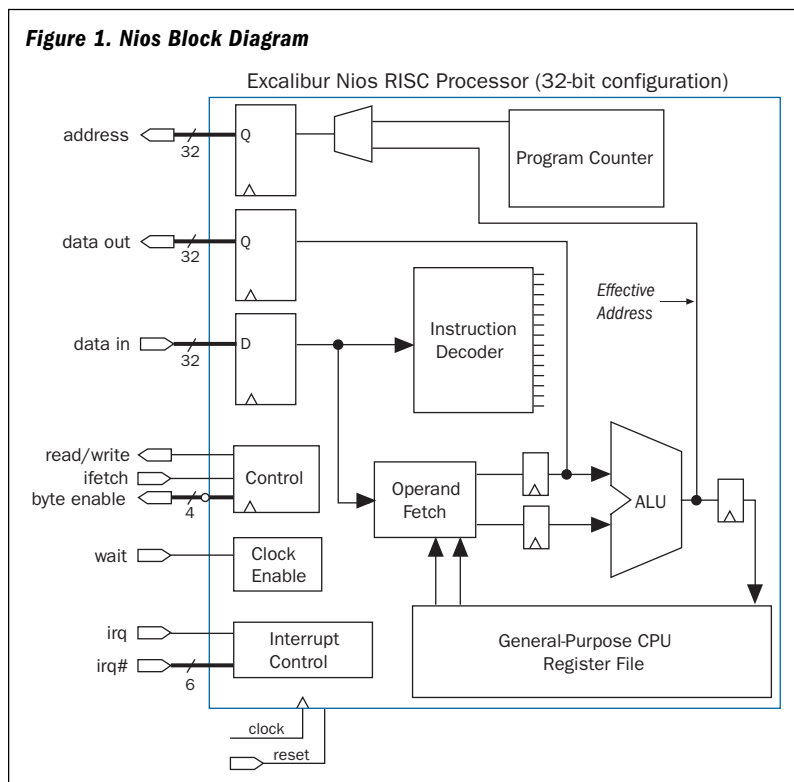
Figure 1. Nios Block Diagram

Excalibur Nios RISC Processor (32-bit configuration)

address
32
Q
Program Counter
data out
32
Q
Effective Address
data in
32
D
Instruction Decoder
read/write
ifetch
byte enable
4
Control
Operand Fetch
ALU
wait
Clock Enable
irq
irq#
6
Interrupt Control
General-Purpose CPU Register File
clock
reset